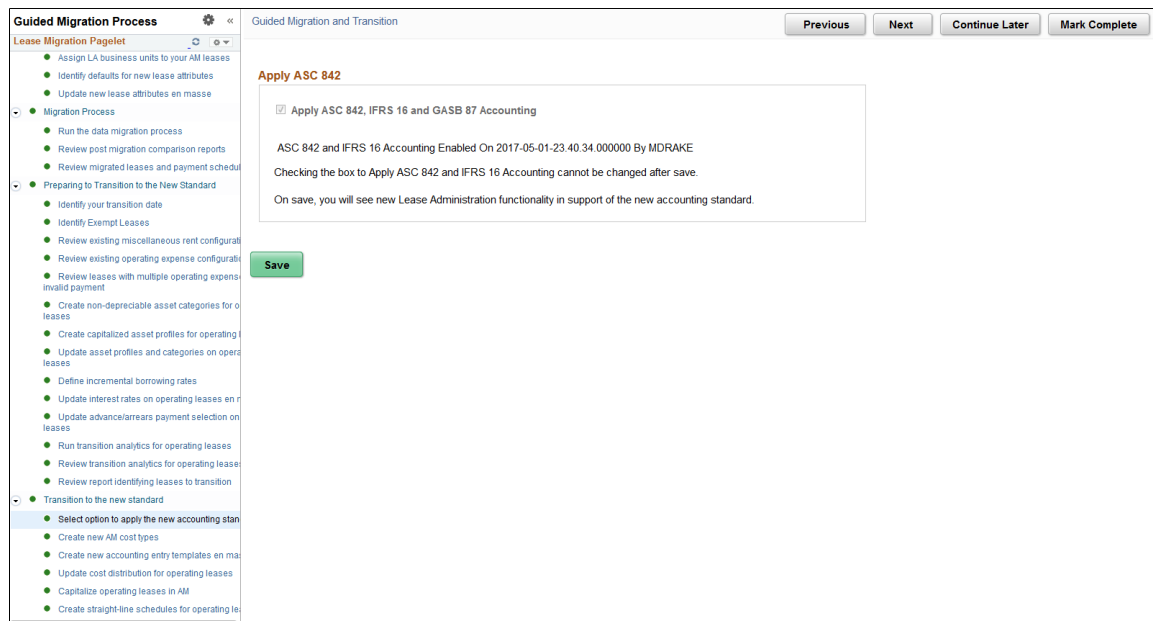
Guided Migration Process

Lease Migration Pagelet

Assign LA business units to your AM leases

Identify defaults for new lease attributes

Update new lease attributes en masse

Migration Process

Run the data migration process

Review post migration comparison reports

Review migrated leases and payment schedul

Preparing to Transition to the New Standard

Identify your transition date

Identify Exempt Leases

Review existing miscellaneous rent configurati

Review existing operating expense configurati

Review leases with multiple operating expense invalid payment

Create non-depreciable asset categories for o leases

Create capitalized asset profiles for operating l

Update asset profiles and categories on opera leases

Define incremental borrowing rates

Update interest rates on operating leases en r

Update advance/arrears payment selection on leases

Run transition analytics for operating leases

Review transition analytics for operating leases

Review report identifying leases to transition

Transition to the new standard

Select option to apply the new accounting stan

Create new AM cost types

Create new accounting entry templates en ma

Update cost distribution for operating leases

Capitalize operating leases in AM

Create straight-line schedules for operating le

Guided Migration and Transition

Previous

Next

Continue Later

Mark Complete

Apply ASC 842

Apply ASC 842, IFRS 16 and GASB 87 Accounting

ASC 842 and IFRS 16 Accounting Enabled On 2017-05-01-23.40.34.000000 By MDRAKE

Checking the box to Apply ASC 842 and IFRS 16 Accounting cannot be changed after save.

On save, you will see new Lease Administration functionality in support of the new accounting standard.

Save